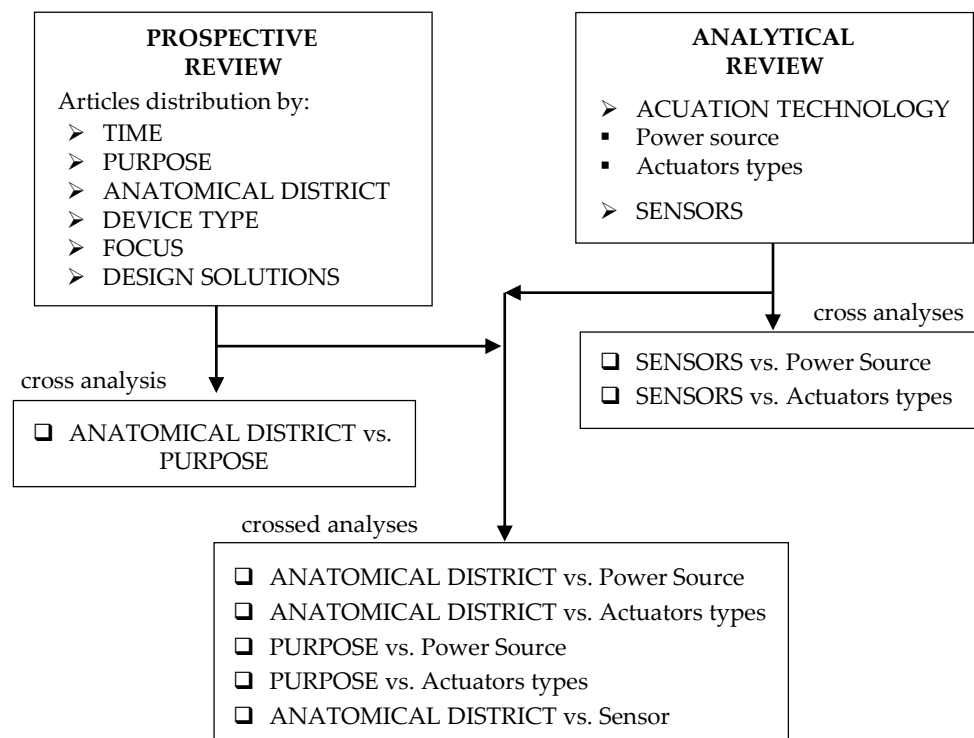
PROSPECTIVE REVIEW

Articles distribution by:

- TIME
- PURPOSE
- ANATOMICAL DISTRICT
- DEVICE TYPE
- FOCUS
- DESIGN SOLUTIONS

ANALYTICAL REVIEW

- ACUATION TECHNOLOGY
- Power source
- Actuators types
- SENSORS

cross analyses

- SENSORS vs. Power Source
- SENSORS vs. Actuators types

cross analysis

- ANATOMICAL DISTRICT vs. PURPOSE

crossed analyses

- ANATOMICAL DISTRICT vs. Power Source
- ANATOMICAL DISTRICT vs. Actuators types
- PURPOSE vs. Power Source
- PURPOSE vs. Actuators types
- ANATOMICAL DISTRICT vs. Sensor